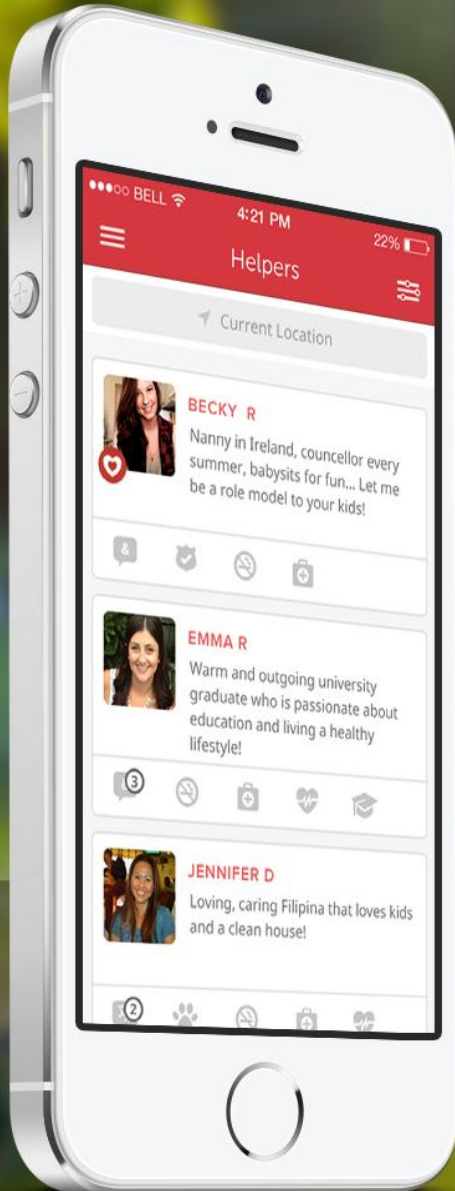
●●●○○ BELL
4:21 PM
22%
Helpers
Current Location

BECKY R
Nanny in Ireland, councellor every summer, babysits for fun... Let me be a role model to your kids!

&

EMMA R
Warm and outgoing university graduate who is passionate about education and living a healthy lifestyle!

3

JENNIFER D
Loving, caring Filipina that loves kids and a clean house!

2